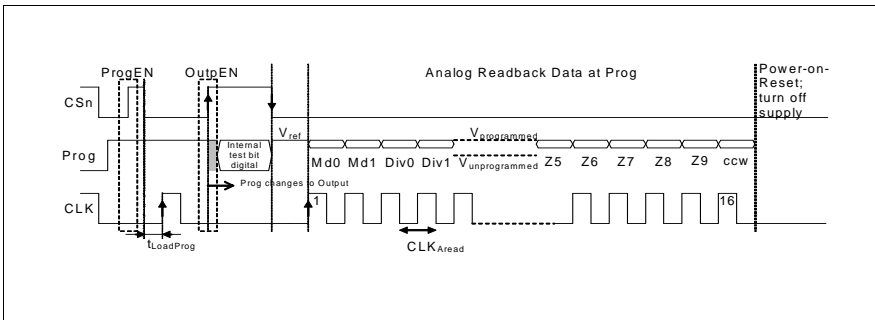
ProgEN
OutpEN
Analog Readback Data at Prog
Power-on-Reset; turn off supply
CSn
Prog
Internal test bit digital
$V_{ref}$
Md0 Md1 Div0 Div1
$V_{programmed}$
$V_{unprogrammed}$
Z5 Z6 Z7 Z8 Z9 ccw
Prog changes to Output
CLK
1
16
$t_{LoadProg}$
$CLK_{Aread}$